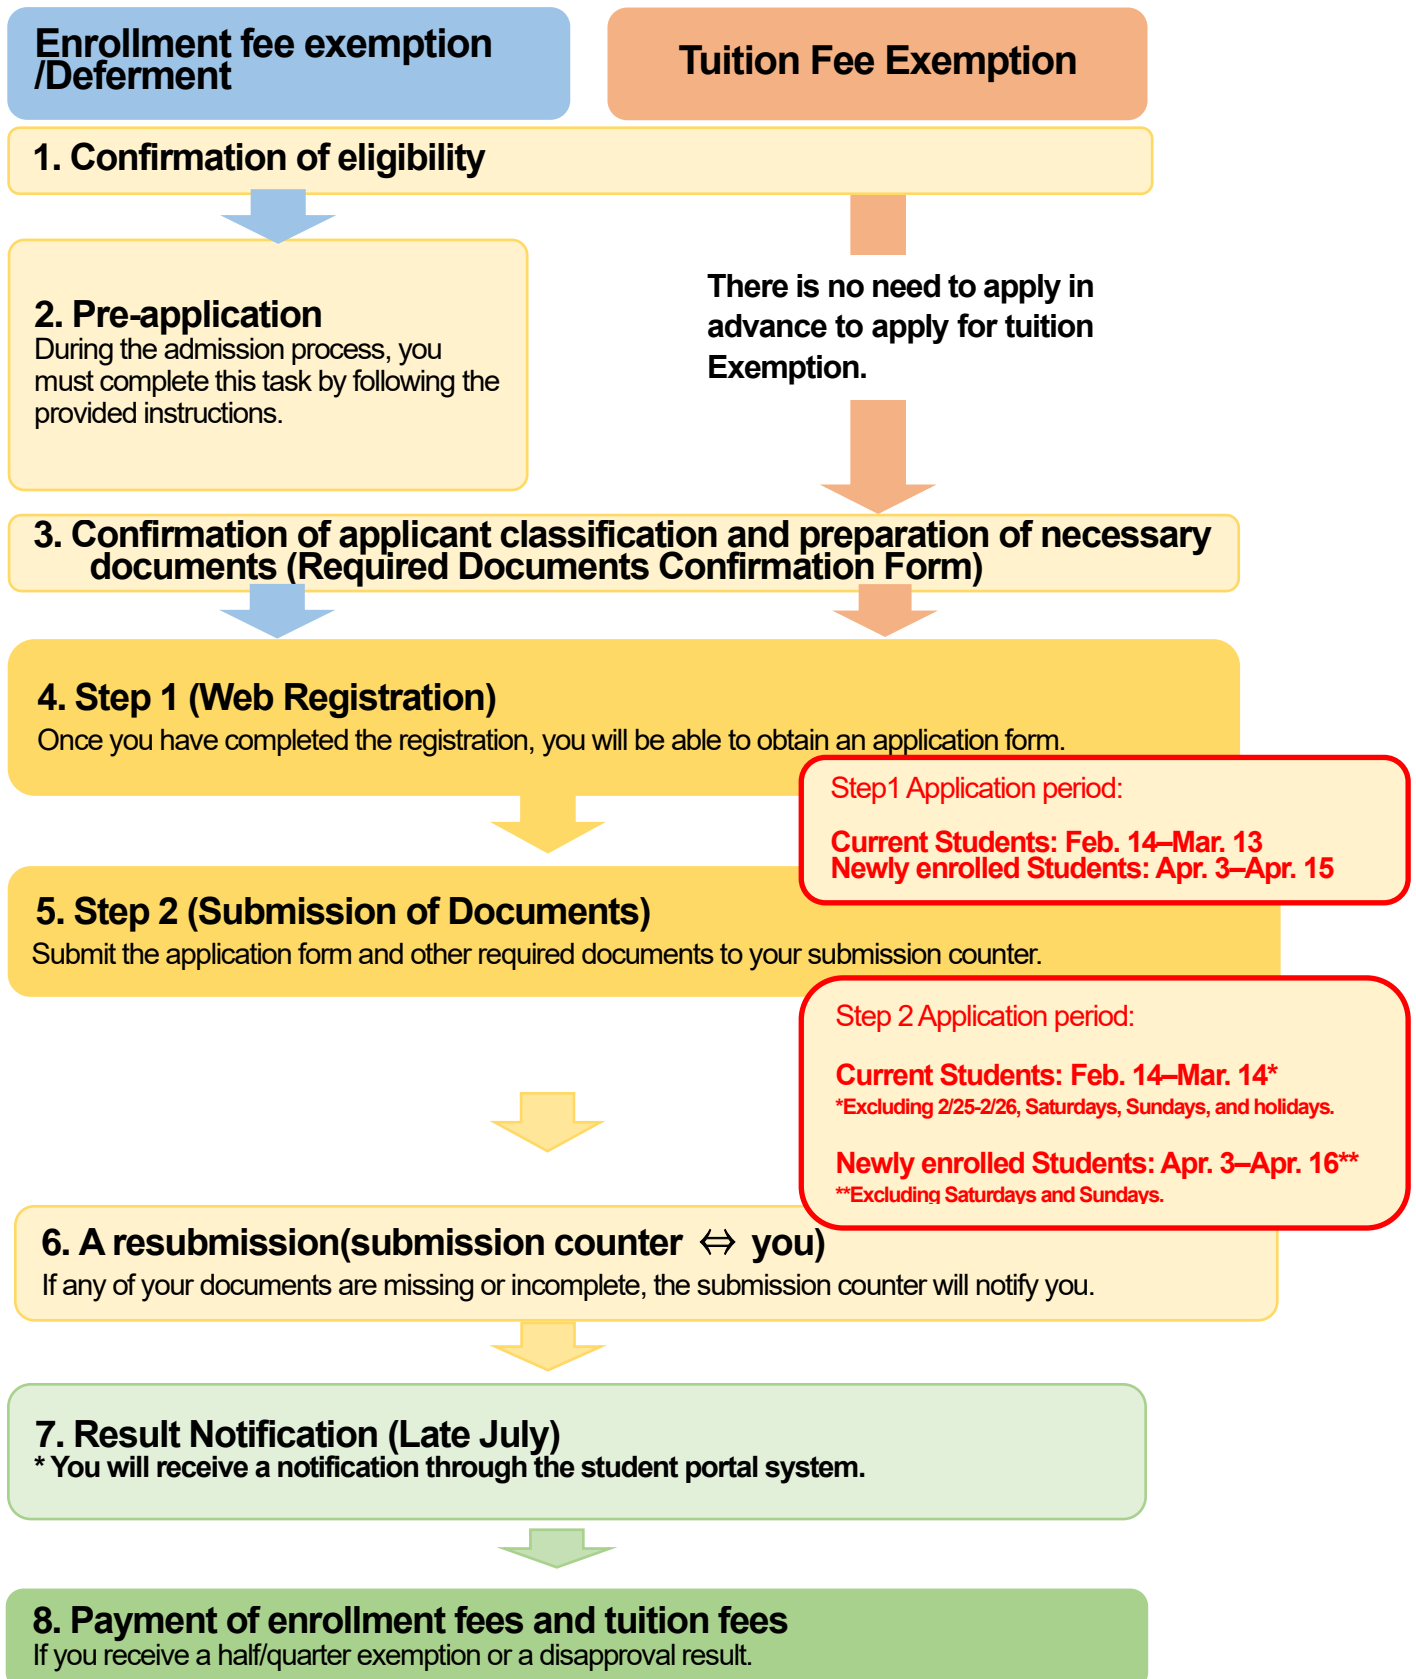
Enrollment fee exemption /Deferment

Tuition Fee Exemption

1. Confirmation of eligibility

2. Pre-application
During the admission process, you must complete this task by following the provided instructions.

There is no need to apply in advance to apply for tuition Exemption.

3. Confirmation of applicant classification and preparation of necessary documents (Required Documents Confirmation Form)

4. Step 1 (Web Registration)
Once you have completed the registration, you will be able to obtain an application form.

Step1 Application period:

Current Students: Feb. 14–Mar. 13
Newly enrolled Students: Apr. 3–Apr. 15

5. Step 2 (Submission of Documents)
Submit the application form and other required documents to your submission counter.

Step 2 Application period:

Current Students: Feb. 14–Mar. 14*
*Excluding 2/25-2/26, Saturdays, Sundays, and holidays.

Newly enrolled Students: Apr. 3–Apr. 16**
**Excluding Saturdays and Sundays.

6. A resubmission(submission counter ⇔ you)
If any of your documents are missing or incomplete, the submission counter will notify you.

7. Result Notification (Late July)
* You will receive a notification through the student portal system.

8. Payment of enrollment fees and tuition fees
If you receive a half/quarter exemption or a disapproval result.